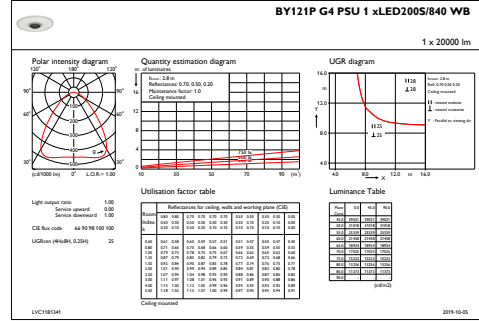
BY121P G4 PSU 1 xLED200S/840 WB

1 x 20000 lm

Polar intensity diagram

120° 180° 120°

90° 90°

60° 60°

30° 0° 30°

(cd/1000 lm) 0° L.O.R.= 1.00

Quantity estimation diagram

nr. of luminaires

Hmax: 2.8 m
Reflectances: 0.70, 0.50, 0.20
Maintenance factor: 1.0
Ceiling mounted

750 lx
500 lx

10 30 50 70 90 (m²)

UGR diagram

14.0
8.0
4.0
8.0 12.0 m 16.0

Hroom: 2.8 m
Refl: 0.70 0.50 0.20
Ceiling mounted

28
25

Light output ratio 1.00
Service upward 0.00
Service downward 1.00

CIE flux code 66 90 98 100 100

UGRcen (4Hx8H, 0.25H) 25

Utilisation factor table

Luminance Table

Ceiling mounted

(cd/m2)

LVC1581341

2019-10-05